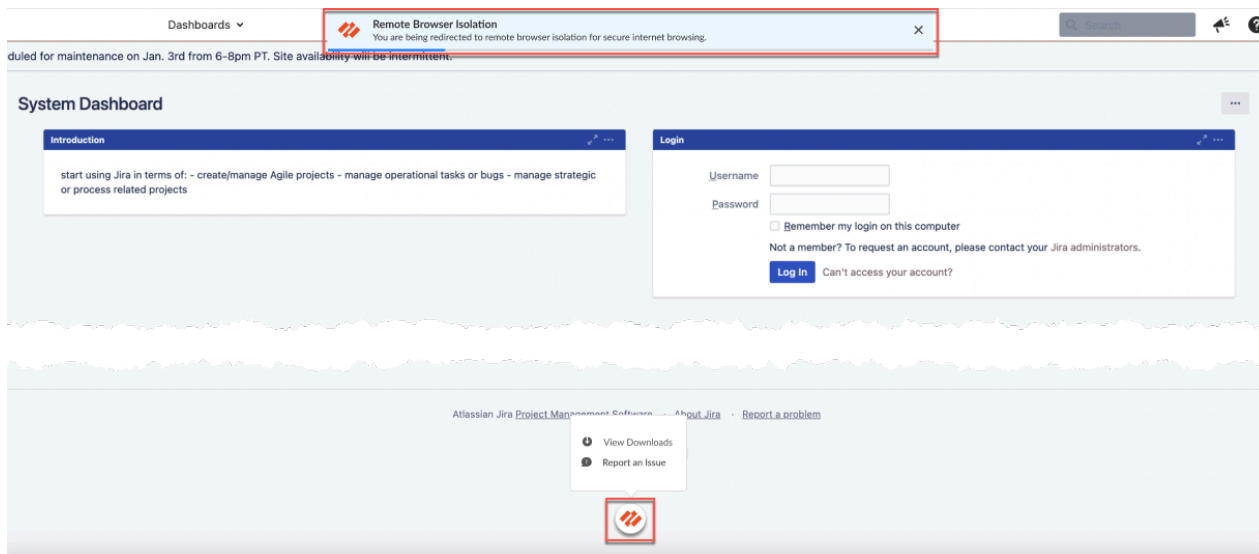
Dashboards

Remote Browser Isolation
You are being redirected to remote browser isolation for secure internet browsing.

×

Search

duled for maintenance on Jan. 3rd from 6-8pm PT. Site availability will be intermittent.

System Dashboard

Introduction

start using Jira in terms of: - create/manage Agile projects - manage operational tasks or bugs - manage strategic or process related projects

Login

Username

Password

Remember my login on this computer

Not a member? To request an account, please contact your Jira administrators.

Log In Can't access your account?

Atlassian Jira Project Management Software · About Jira · Report a problem

View Downloads

Report an Issue